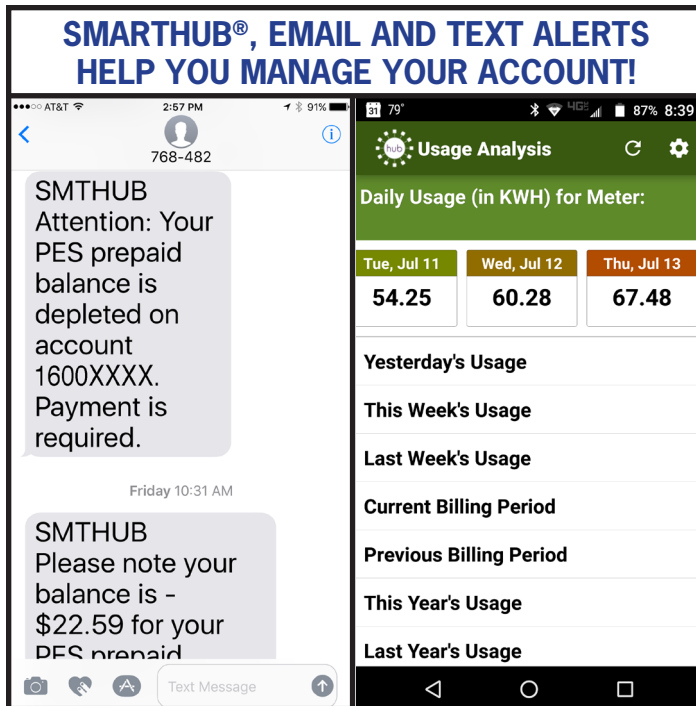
SMARTHUB®, EMAIL AND TEXT ALERTS HELP YOU MANAGE YOUR ACCOUNT!

●●●○○ AT&T 2:57 PM 91%

768-482

SMTHUB Attention: Your PES prepaid balance is depleted on account 1600XXXX. Payment is required.

Friday 10:31 AM

SMTHUB Please note your balance is -$22.59 for your PES prepaid

Text Message

31 79° 4G 87% 8:39

hub Usage Analysis

Daily Usage (in KWH) for Meter:

| Tue, Jul 11 | Wed, Jul 12 | Thu, Jul 13 |
|---|---|---|
| 54.25 | 60.28 | 67.48 |

Yesterday's Usage

This Week's Usage

Last Week's Usage

Current Billing Period

Previous Billing Period

This Year's Usage

Last Year's Usage